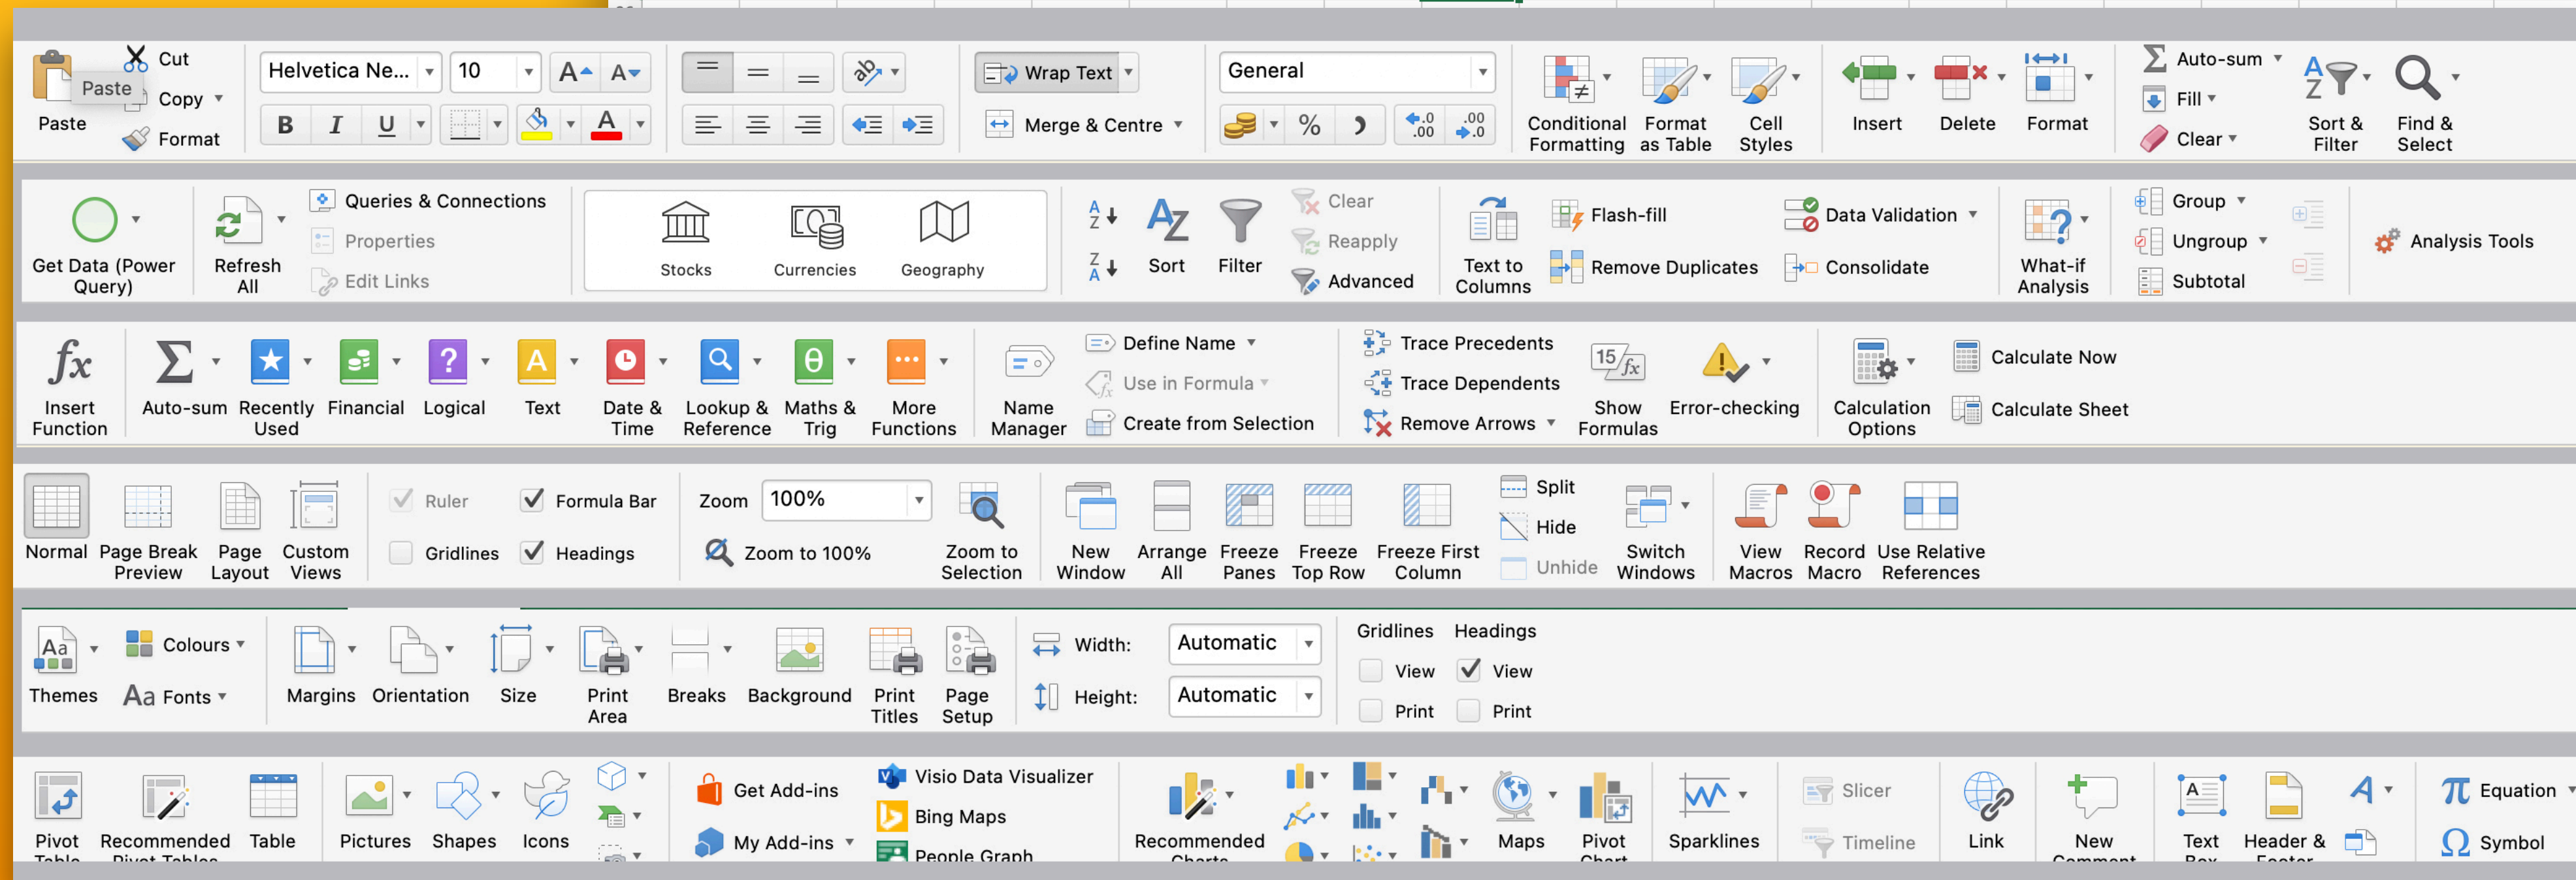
Paste
Cut
Copy
Format
Paste
Helvetica Ne...
10
B I U
Wrap Text
Merge & Centre
General
%
Conditional Formatting
Format as Table
Cell Styles
Insert
Delete
Format
Auto-sum
Fill
Clear
Sort & Filter
Find & Select

Get Data (Power Query)
Refresh All
Queries & Connections
Properties
Edit Links
Stocks
Currencies
Geography
Sort
Filter
Clear
Reapply
Advanced
Text to Columns
Flash-fill
Remove Duplicates
Data Validation
Consolidate
What-if Analysis
Group
Ungroup
Subtotal
Analysis Tools

Insert Function
Auto-sum
Recently Used
Financial
Logical
Text
Date & Time
Lookup & Reference
Maths & Trig
More Functions
Name Manager
Define Name
Use in Formula
Create from Selection
Trace Precedents
Trace Dependents
Remove Arrows
Show Formulas
Error-checking
Calculation Options
Calculate Now
Calculate Sheet

Normal
Page Break Preview
Page Layout
Custom Views
Ruler
Formula Bar
Gridlines
Headings
Zoom
100%
Zoom to 100%
Zoom to Selection
New Window
Arrange All
Freeze Panes
Freeze Top Row
Freeze First Column
Split
Hide
Unhide
Switch Windows
View Macros
Record Macro
Use Relative References

Themes
Colours
Fonts
Margins
Orientation
Size
Print Area
Breaks
Background
Print Titles
Page Setup
Width:
Automatic
Height:
Automatic
Gridlines
Headings
View
View
Print
Print

Pivot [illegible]
Recommended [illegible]
Table
Pictures
Shapes
Icons
Get Add-ins
My Add-ins
Visio Data Visualizer
Bing Maps
People Graph
Recommended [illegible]
Maps
Pivot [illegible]
Sparklines
Slicer
Timeline
Link
New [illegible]
Text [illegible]
Header & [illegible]
Equation
Symbol